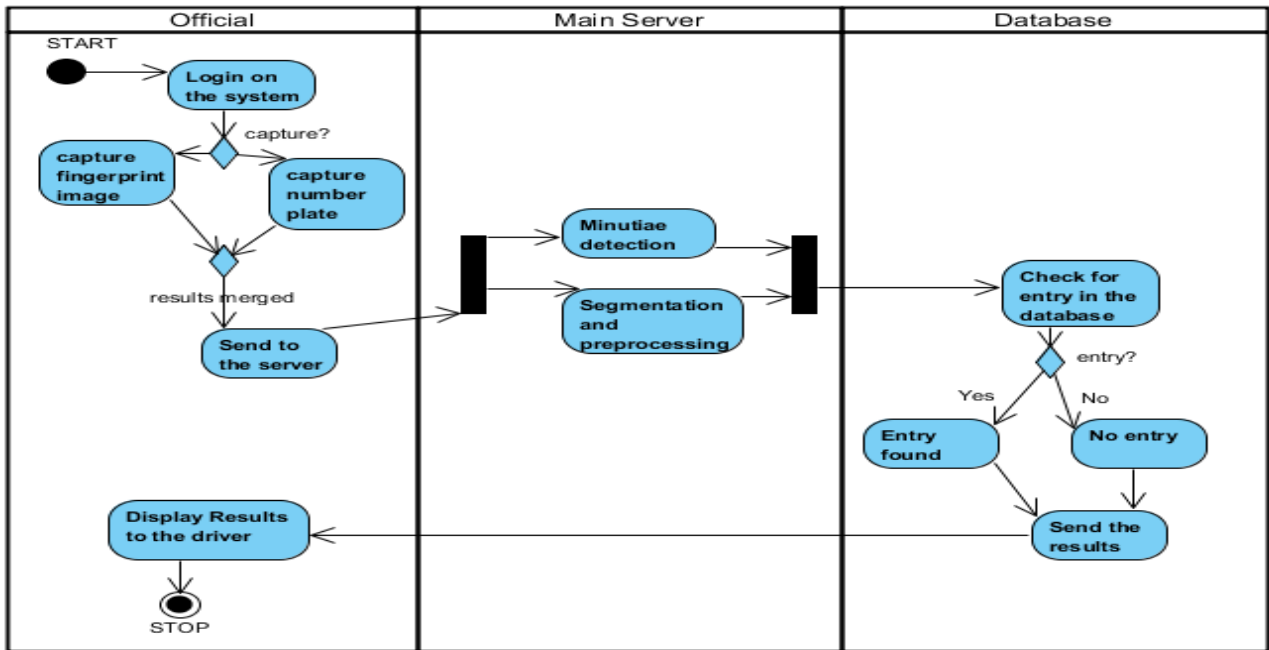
Official

Main Server

Database

START

Login on the system

capture?

capture fingerprint image

capture number plate

results merged

Send to the server

Minutiae detection

Segmentation and preprocessing

Check for entry in the database

entry?

Yes

No

Entry found

No entry

Send the results

Display Results to the driver

STOP